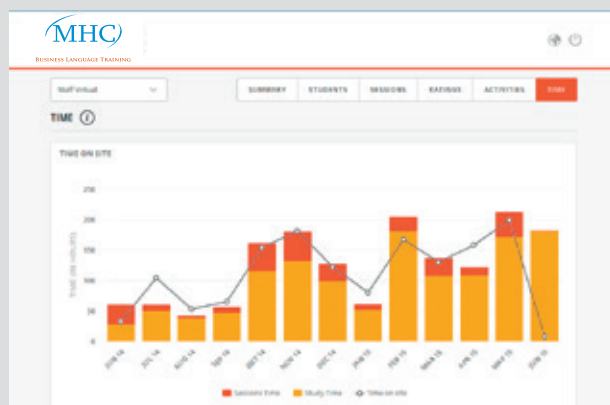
MHC
Business Language Training

MoP Virtual

SUMMARY
STUDENTS
SESSIONS
RATINGS
ACTIVITIES
TIME

TIME

TIME ON SITE

250
200
150
100
50
0

Time (in hours)

JUN 14
JUL 14
AUG 14
SEP 14
OCT 14
NOV 14
DEC 14
JAN 15
FEB 15
MAR 15
APR 15
MAY 15
JUN 15

Sessions Time
Study Time
Time on site